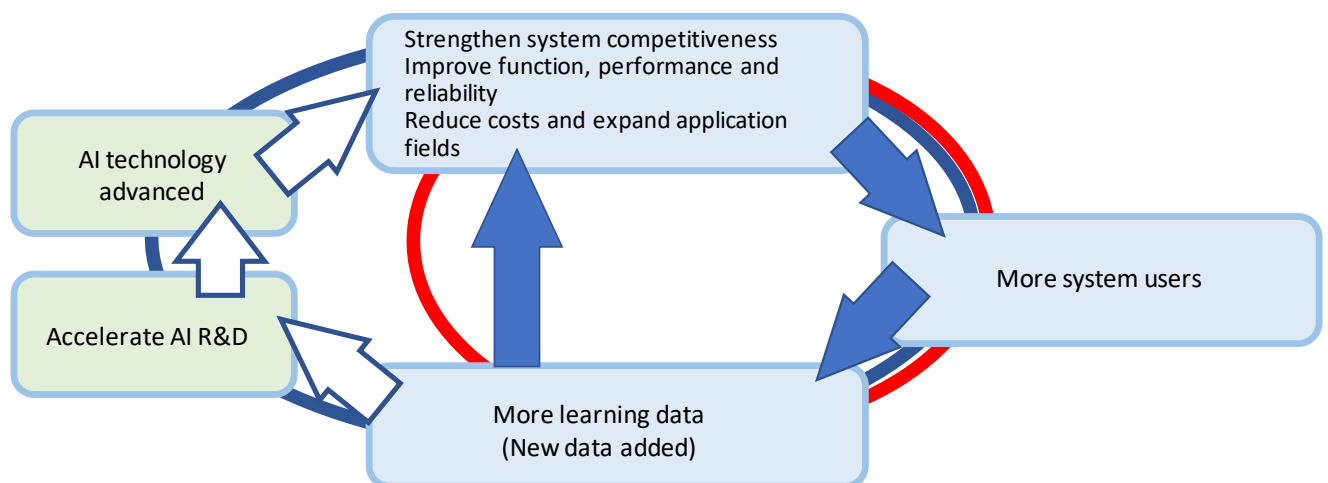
Strengthen system competitiveness
Improve function, performance and reliability
Reduce costs and expand application fields

AI technology advanced

More system users

Accelerate AI R&D

More learning data
(New data added)